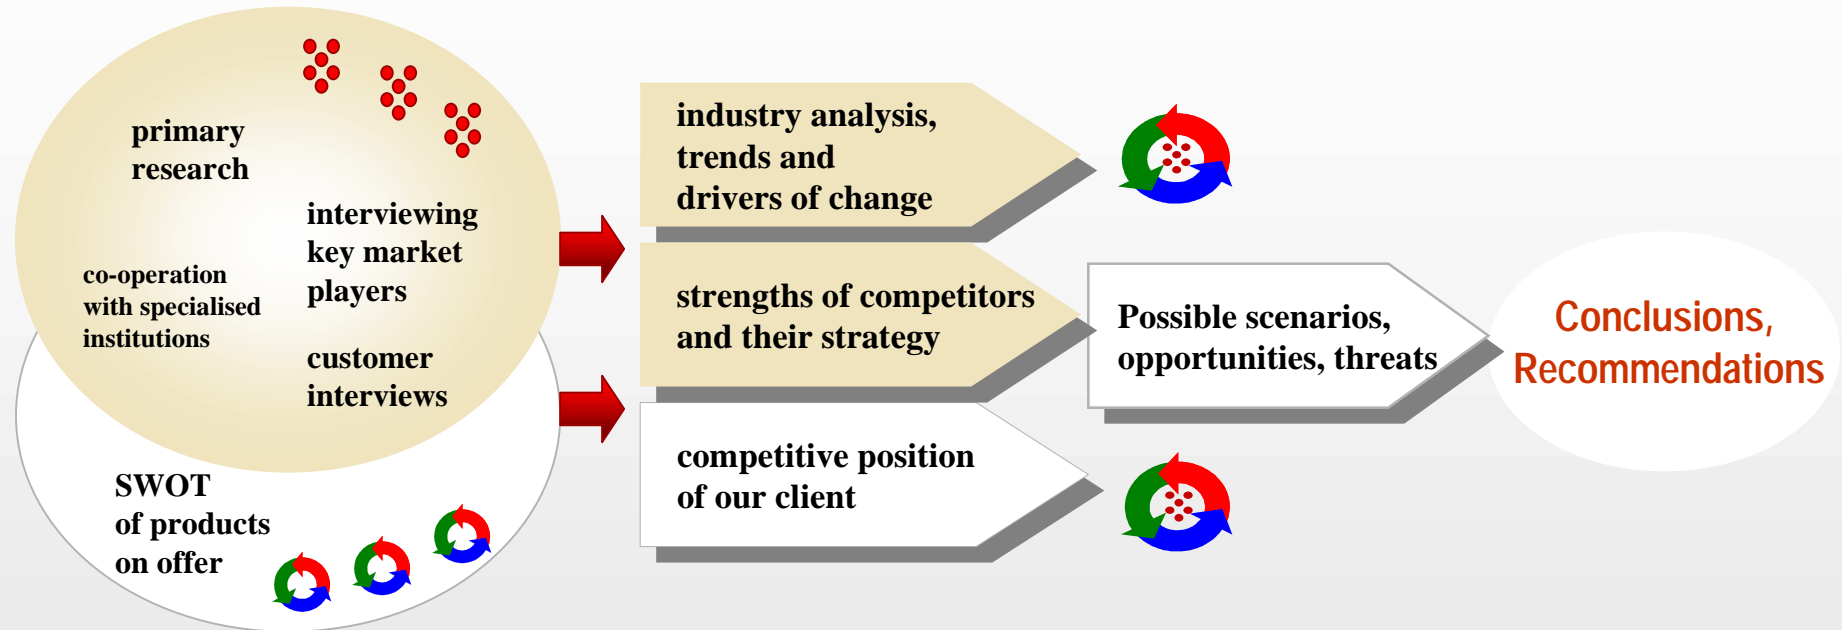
primary research

interviewing key market players

co-operation with specialised institutions

customer interviews

SWOT of products on offer

industry analysis, trends and drivers of change

strengths of competitors and their strategy

competitive position of our client

Possible scenarios, opportunities, threats

Conclusions, Recommendations